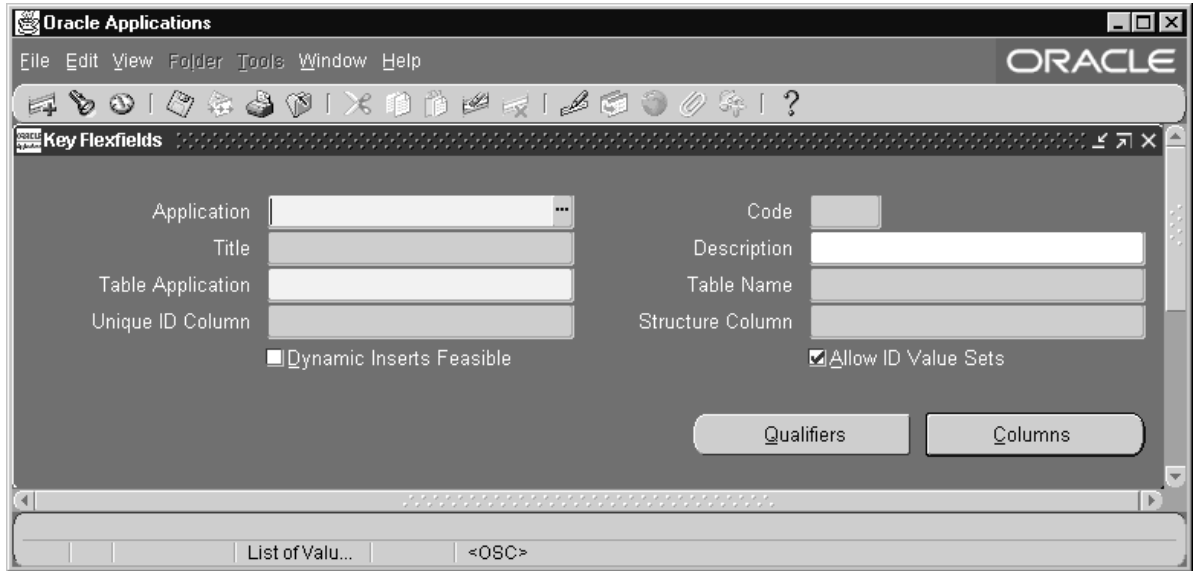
Oracle Applications

File Edit View Folder Tools Window Help

ORACLE

?

Key Flexfields

Application

Code

Title

Description

Table Application

Table Name

Unique ID Column

Structure Column

Dynamic Inserts Feasible

Allow ID Value Sets

Qualifiers

Columns

List of Valu...

<OSC>